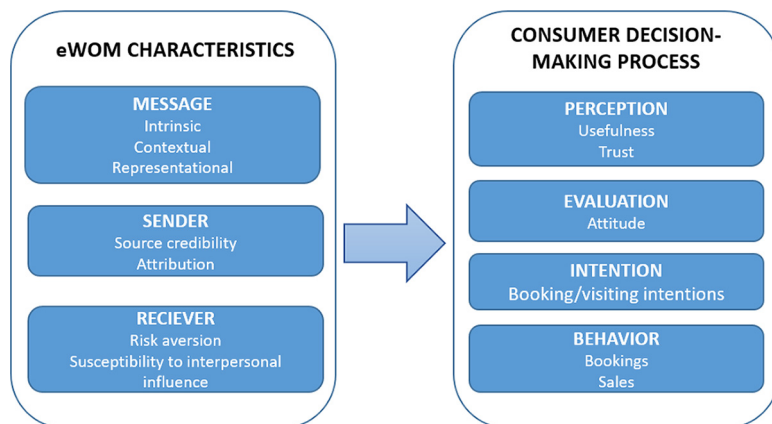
eWOM CHARACTERISTICS

MESSAGE
Intrinsic
Contextual
Representational

SENDER
Source credibility
Attribution

RECIEVER
Risk aversion
Susceptibility to interpersonal influence

CONSUMER DECISION-MAKING PROCESS

PERCEPTION
Usefulness
Trust

EVALUATION
Attitude

INTENTION
Booking/visiting intentions

BEHAVIOR
Bookings
Sales